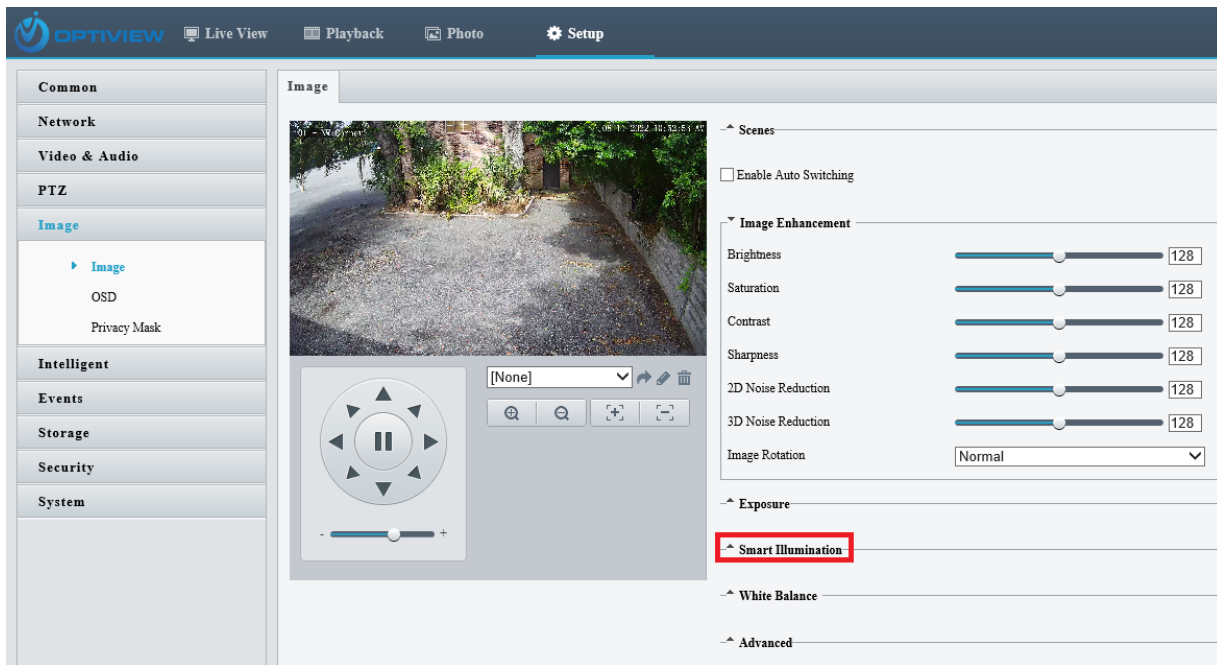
OPTIVIEW Live View Playback Photo Setup

Common
Network
Video & Audio
PTZ
Image
Image
OSD
Privacy Mask
Intelligent
Events
Storage
Security
System

Image

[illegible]

[None]

- +

Scenes
Enable Auto Switching
Image Enhancement
Brightness 128
Saturation 128
Contrast 128
Sharpness 128
2D Noise Reduction 128
3D Noise Reduction 128
Image Rotation Normal
Exposure
Smart Illumination
White Balance
Advanced